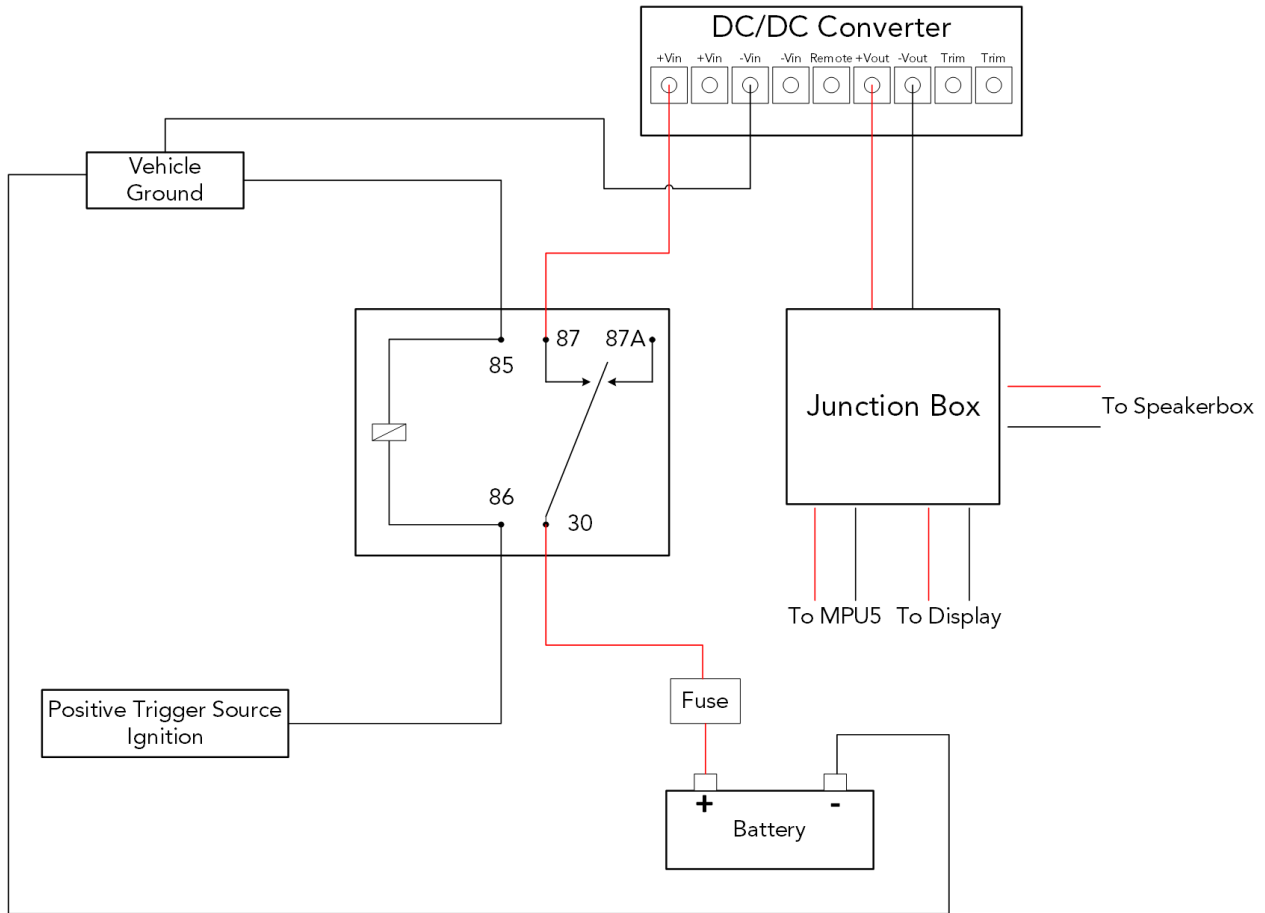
DC/DC Converter

+Vin +Vin -Vin -Vin Remote +Vout -Vout Trim Trim

Vehicle Ground

85

87

87A

86

30

Junction Box

To Speakerbox

To MPU5

To Display

Positive Trigger Source Ignition

Fuse

+

-

Battery